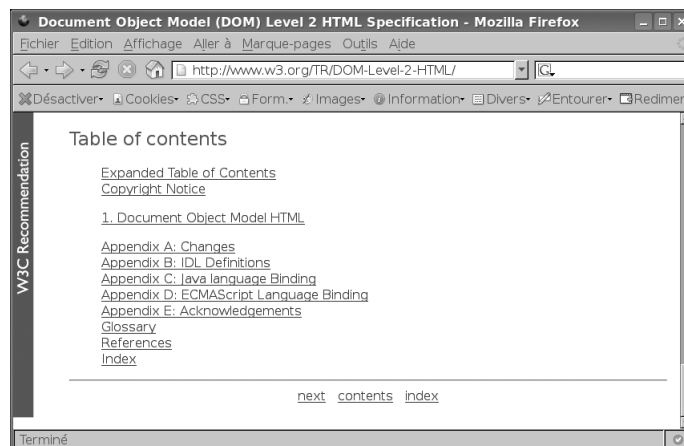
Document Object Model (DOM) Level 2 HTML Specification - Mozilla Firefox

Fichier Edition Affichage Aller à Marque-pages Outils Aide

http://www.w3.org/TR/DOM-Level-2-HTML/

Désactiver Cookies CSS Form. Images Information Divers Entourer Redimer

W3C Recommendation

Table of contents

Expanded Table of Contents
Copyright Notice

1. Document Object Model HTML

Appendix A: Changes
Appendix B: IDL Definitions
Appendix C: Java language Binding
Appendix D: ECMAScript Language Binding
Appendix E: Acknowledgements
Glossary
References
Index

next contents index

Terminé